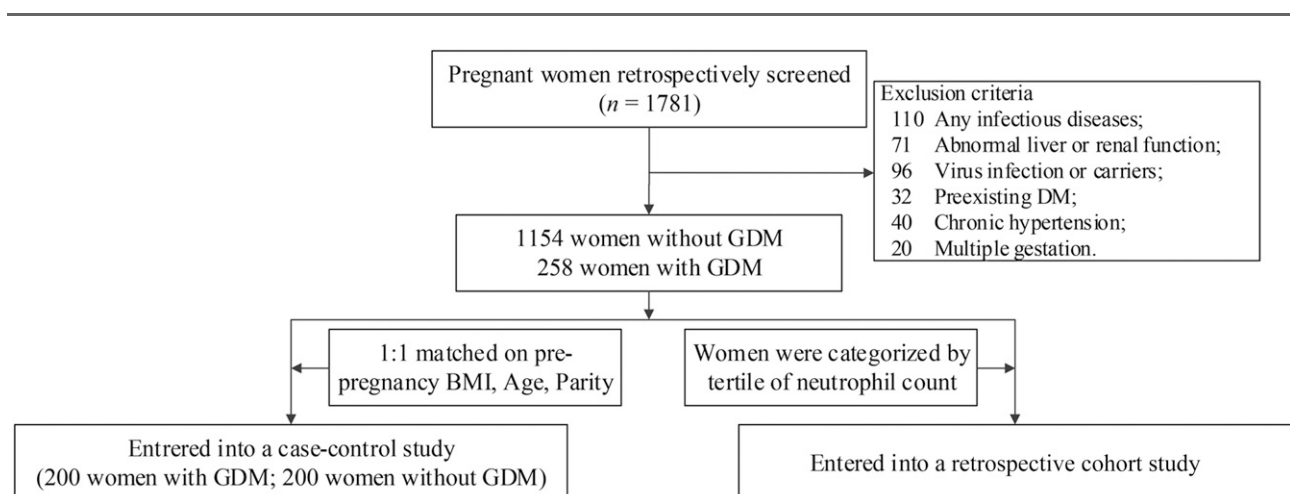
Pregnant women retrospectively screened ($n$ = 1781)

Exclusion criteria
110 Any infectious diseases;
71 Abnormal liver or renal function;
96 Virus infection or carriers;
32 Preexisting DM;
40 Chronic hypertension;
20 Multiple gestation.

1154 women without GDM
258 women with GDM

1:1 matched on pre-pregnancy BMI, Age, Parity

Women were categorized by tertile of neutrophil count

Entrered into a case-control study (200 women with GDM; 200 women without GDM)

Entered into a retrospective cohort study